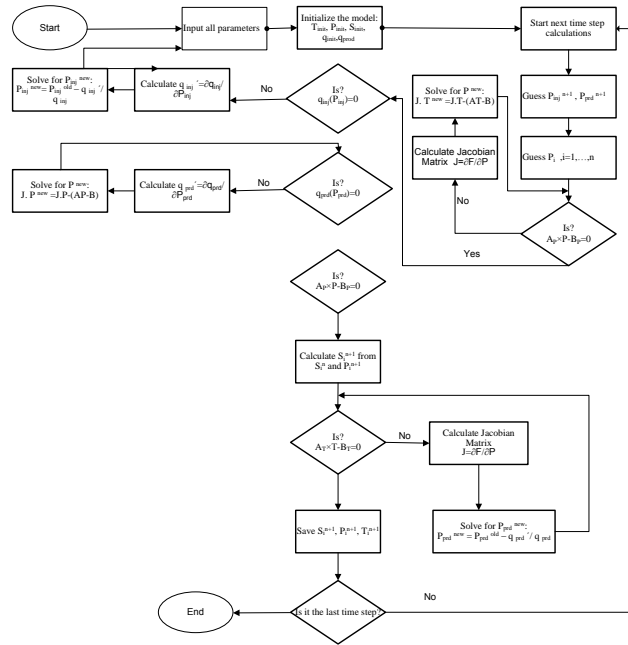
Start

Input all parameters

Initialize the model: $T_{init}$, $P_{init}$, $S_{init}$, $q_{inj}$, $q_{prd}$

Start next time step calculations

Guess $P_{inj}^{n+1}$, $P_{prd}^{n+1}$

Guess $P_i$ ,i=1,…,n

Is? $A_P \times P - B_P = 0$

No

Yes

Calculate Jacobian Matrix $J = \partial F/\partial P$

Solve for $P^{new}$: $J.\ T^{new} = J.T-(AT-B)$

Is? $q_{inj}(P_{inj})=0$

No

Calculate $q_{inj}' = \partial q_{inj}/\partial P_{inj}$

Solve for $P_{inj}^{new}$: $P_{inj}^{new} = P_{inj}^{old} - q_{inj}'/q_{inj}$

Is? $q_{prd}(P_{prd})=0$

No

Calculate $q_{prd}' = \partial q_{prd}/\partial P_{prd}$

Solve for $P^{new}$: $J.\ P^{new} = J.P-(AP-B)$

Is? $A_P \times P - B_P = 0$

Calculate $S_i^{n+1}$ from $S_i^n$ and $P_i^{n+1}$

Is? $A_T \times T - B_T = 0$

No

Calculate Jacobian Matrix $J = \partial F/\partial P$

Solve for $P_{prd}^{new}$: $P_{prd}^{new} = P_{prd}^{old} - q_{prd}'/q_{prd}$

Save $S_i^{n+1}$, $P_i^{n+1}$, $T_i^{n+1}$

Is it the last time step?

No

End